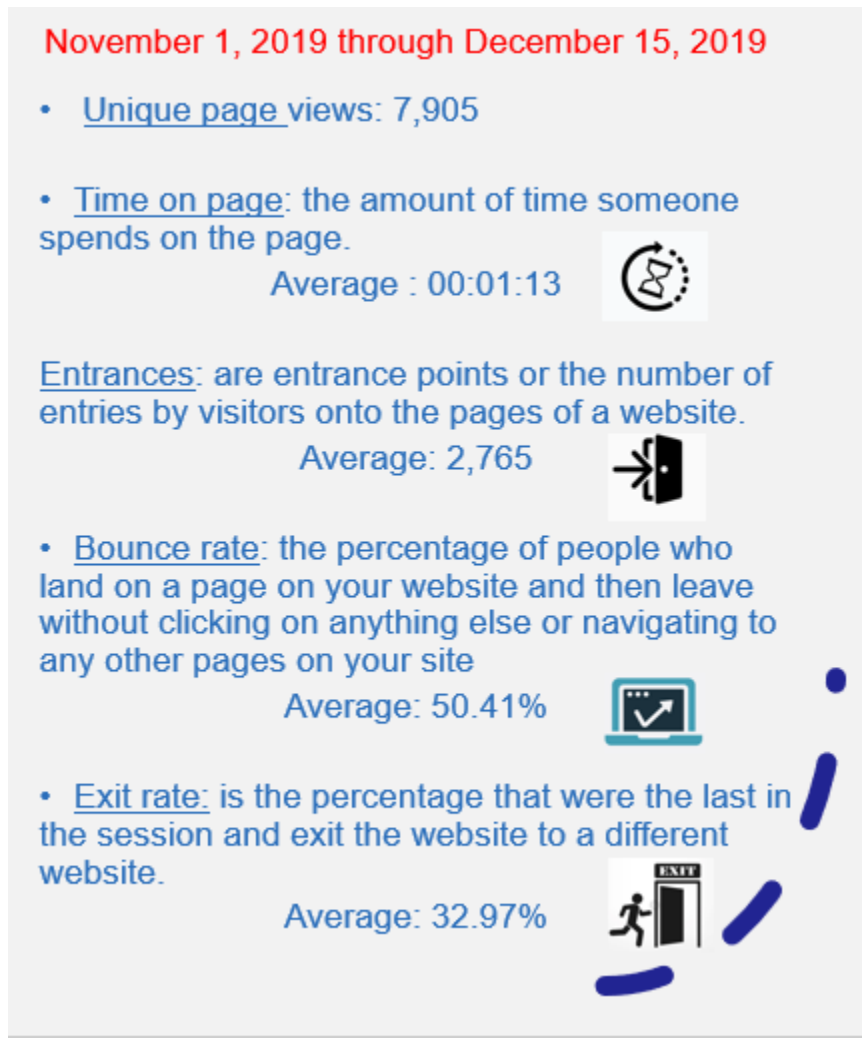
November 1, 2019 through December 15, 2019

• Unique page views: 7,905

• Time on page: the amount of time someone spends on the page.

Average : 00:01:13

Entrances: are entrance points or the number of entries by visitors onto the pages of a website.

Average: 2,765

• Bounce rate: the percentage of people who land on a page on your website and then leave without clicking on anything else or navigating to any other pages on your site

Average: 50.41%

• Exit rate: is the percentage that were the last in the session and exit the website to a different website.

Average: 32.97%

EXIT